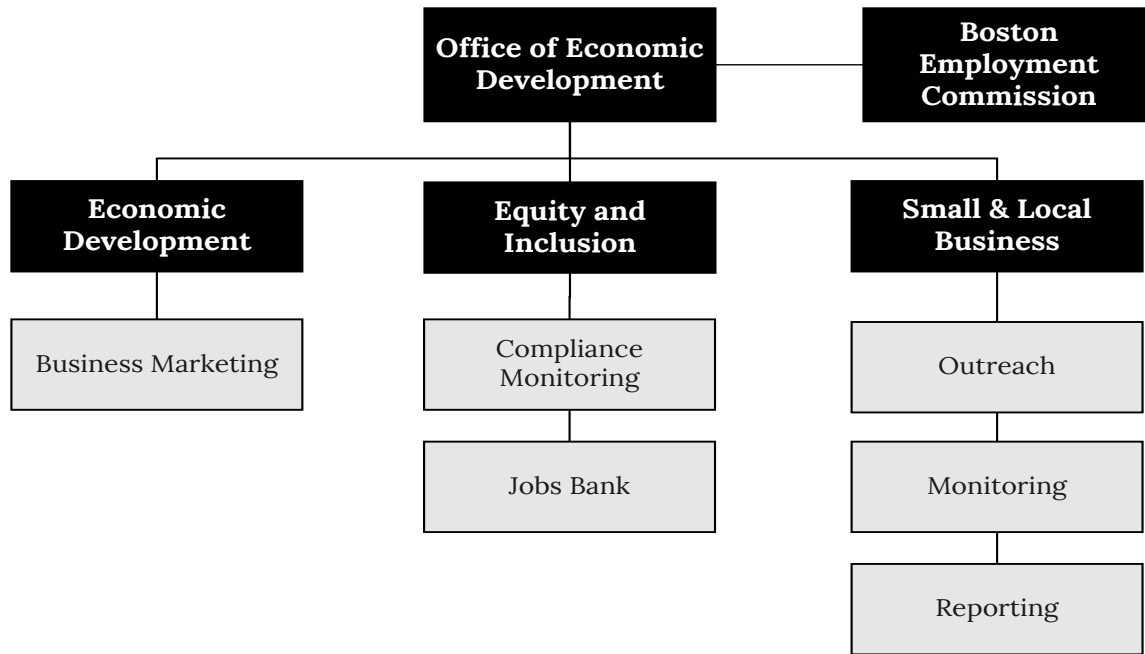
Office of Economic Development

Boston Employment Commission

Economic Development

Business Marketing

Equity and Inclusion

Compliance Monitoring

Jobs Bank

Small & Local Business

Outreach

Monitoring

Reporting